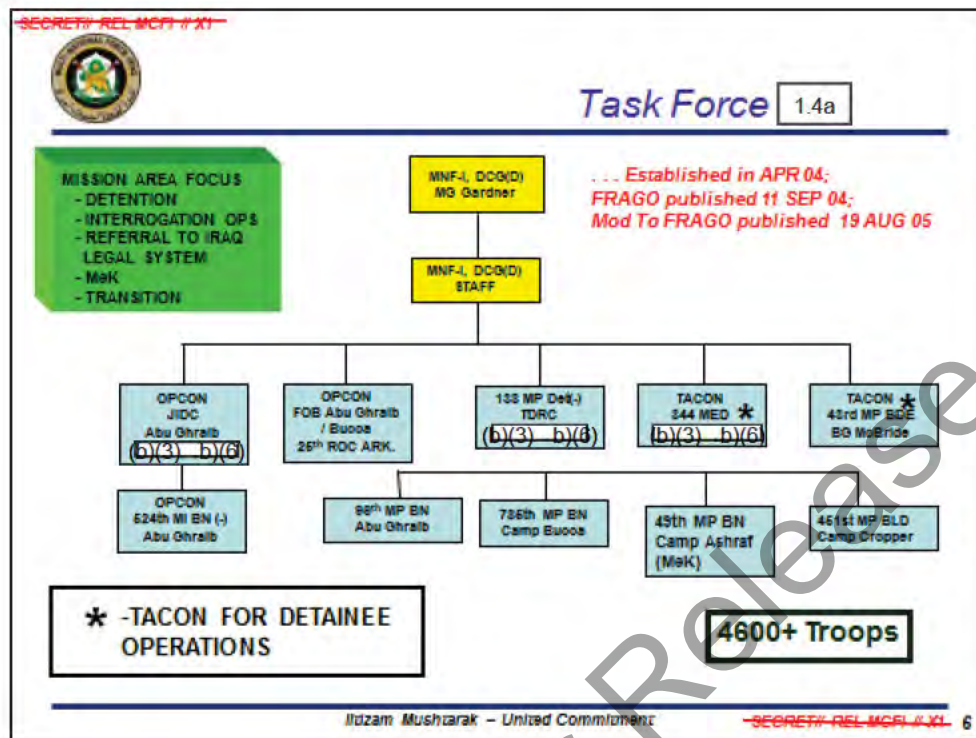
SECRET// REL MCFI // X1

Task Force 1.4a

MISSION AREA FOCUS
- DETENTION
- INTERROGATION OPS
- REFERRAL TO IRAQ LEGAL SYSTEM
- MeK
- TRANSITION

MNF-I, DCG(D)
MG Gardner

. . . Established in APR 04;
FRAGO published 11 SEP 04;
Mod To FRAGO published 19 AUG 05

MNF-I, DCG(D)
STAFF

OPCON
JIDC
Abu Ghraib
(b)(3) (b)(6)

OPCON
FOB Abu Ghraib / Bucca
25th ROC ARK.

133 MP Det(-)
TDRC
(b)(3) (b)(6)

TACON
344 MED *
(b)(3) (b)(6)

TACON *
43rd MP BDE
BG McBride

OPCON
524th MI BN (-)
Abu Ghraib

96th MP BN
Abu Ghraib

786th MP BN
Camp Bucca

49th MP BN
Camp Ashraf
(MeK)

461st MP BLD
Camp Cropper

* -TACON FOR DETAINEE OPERATIONS

4600+ Troops

Iltzam Mushtarak – United Commitment

SECRET// REL MCFI // X1 6

Release